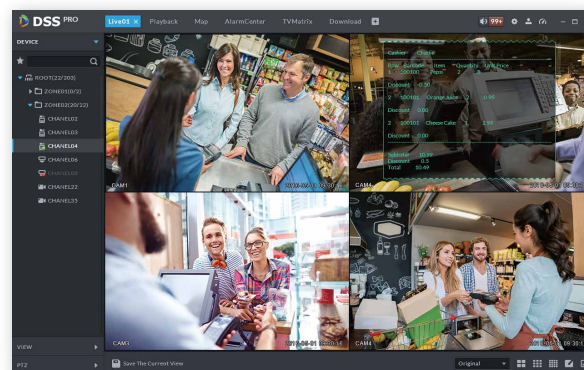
DSS PRO

LiveDS × Playback Map AlarmCenter TVMatrix Download

99+

DEVICE

ROOT(22/203)
ZONE01(0/2)
ZONE02(20/22)
CHANEL02
CHANEL03
CHANEL04
CHANEL06
CHANEL08
CHANEL22
CHANEL35

VIEW
PTZ

CAM1

Cashier Charlie

Row Barcode Item Quantity Unit Price
1 100101 Pepsi

Discount 0.30

2 100101 Orange Juice 2 0.99

Discount 0.01

3 100101 Cheese Cake 1 3.99

Discount 0.00

Subtotal 10.59
Discount 0.3
Total 10.49

CAM4

CAM3

CAM4

Save The Current View

Original